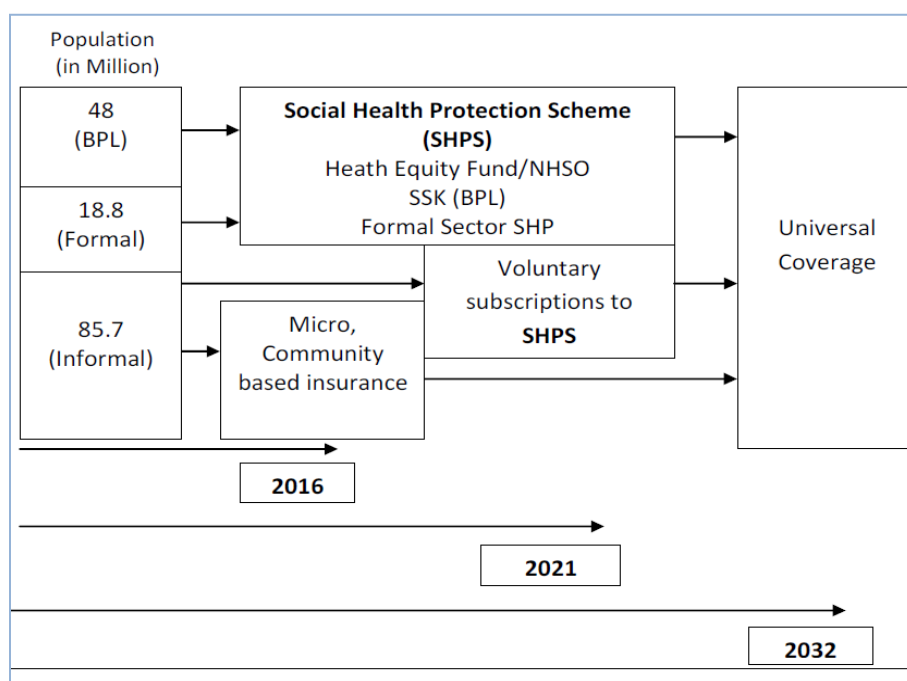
Population (in Million)

48 (BPL)

18.8 (Formal)

85.7 (Informal)

**Social Health Protection Scheme (SHPS)**
Heath Equity Fund/NHSO
SSK (BPL)
Formal Sector SHP

Voluntary subscriptions to **SHPS**

Micro, Community based insurance

Universal Coverage

**2016**

**2021**

**2032**